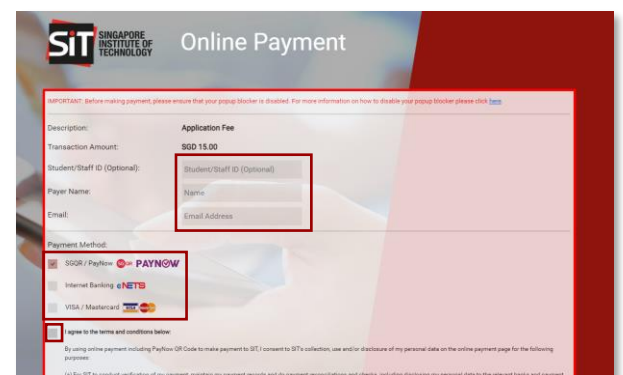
SiT SINGAPORE INSTITUTE OF TECHNOLOGY

Online Payment

IMPORTANT: Before making payment, please ensure that your popup blocker is disabled. For more information on how to disable your popup blocker please click here

Description: Application Fee

Transaction Amount: SGD 15.00

Student/Staff ID (Optional): Student/Staff ID (Optional)

Payer Name: Name

Email: Email Address

Payment Method:

SGQR / PayNow SGQR PAYNOW

Internet Banking eNETS

VISA / Mastercard VISA

I agree to the terms and conditions below:

By using online payment including PayNow QR Code to make payment to SIT, I consent to SIT's collection, use and/or disclosure of my personal data on the online payment page for the following purposes:

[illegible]